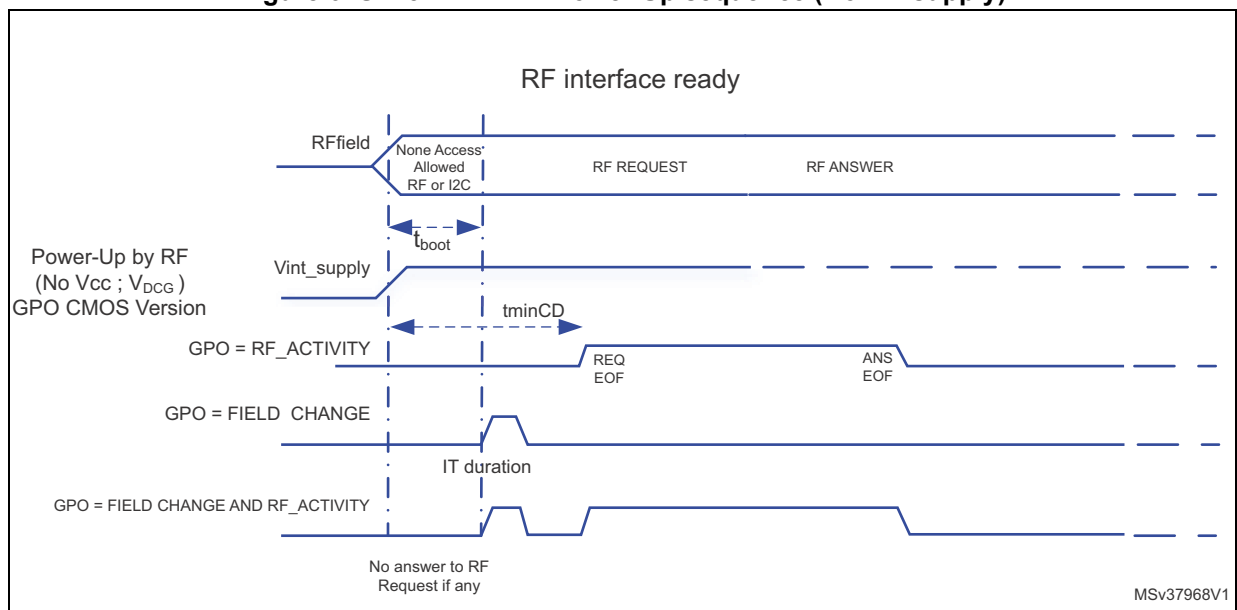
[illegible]

RF interface ready

RFfield

None Access Allowed RF or I2C

RF REQUEST

RF ANSWER

$t_{boot}$

Power-Up by RF (No Vcc ; $V_{DCG}$ ) GPO CMOS Version

Vint_supply

tminCD

GPO = RF_ACTIVITY

REQ EOF

ANS EOF

GPO = FIELD CHANGE

IT duration

GPO = FIELD CHANGE AND RF_ACTIVITY

No answer to RF Request if any

MSv37968V1